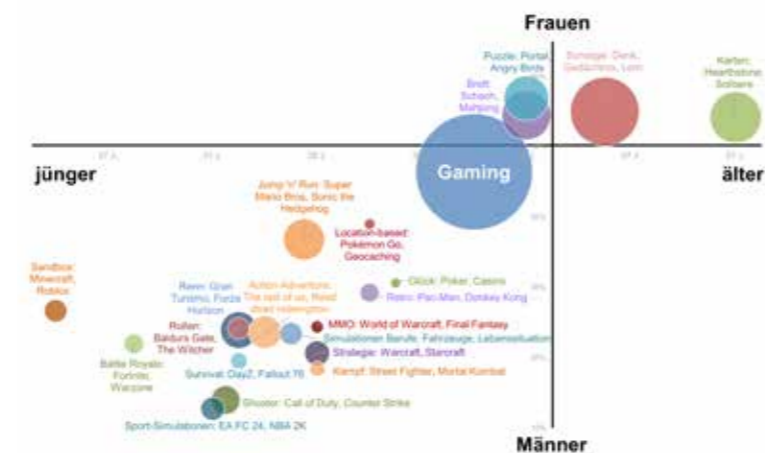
Frauen

Puzzle: Portal, Angry Birds

Brett: Schach, Mahjong

Sonstige: Denk, Gedächtnis, Lern

Karten: Hearthstone, Solitaire

jünger

Gaming

älter

Jump 'n' Run: Super Mario Bros, Sonic the Hedgehog

Location-based: Pokémon Go, Geocaching

Sandbox: Minecraft, Roblox

Renn: Gran Turismo, Forza Horizon

Action-Adventure: The last of us, Read dead redemption

Glück: Poker, Casino

Retro: Pac-Man, Donkey Kong

Rollen: Baldurs Gate, The Witcher

MMO: World of Warcraft, Final Fantasy

Simulationen Berufe, Fahrzeuge, Lebenssimulation

Battle Royale: Fortnite, Warzone

Survival: DayZ, Fallout 76

Strategie: Warcraft, Starcraft

Kampf: Street Fighter, Mortal Kombat

Shooter: Call of Duty, Counter Strike

Sport-Simulationen: EA FC 24, NBA 2K

Männer